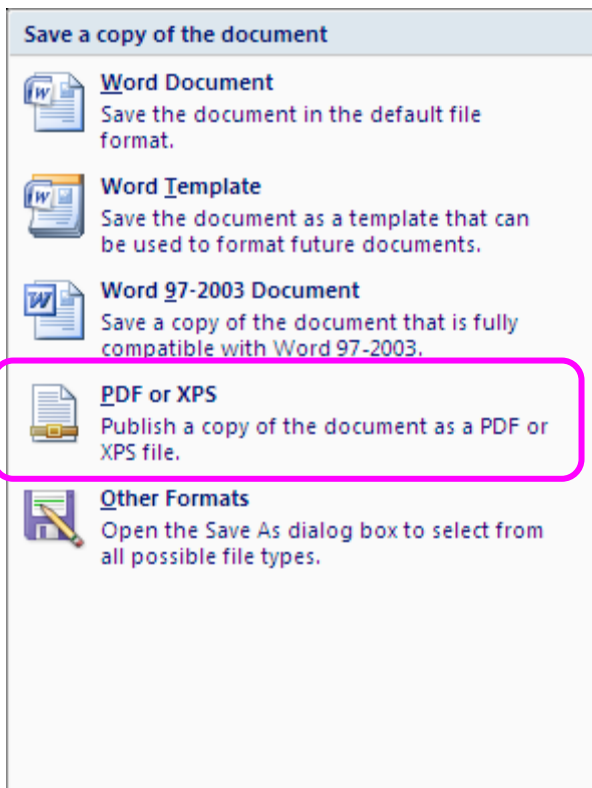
Save a copy of the document

Word Document
Save the document in the default file format.

Word Template
Save the document as a template that can be used to format future documents.

Word 97-2003 Document
Save a copy of the document that is fully compatible with Word 97-2003.

PDF or XPS
Publish a copy of the document as a PDF or XPS file.

Other Formats
Open the Save As dialog box to select from all possible file types.